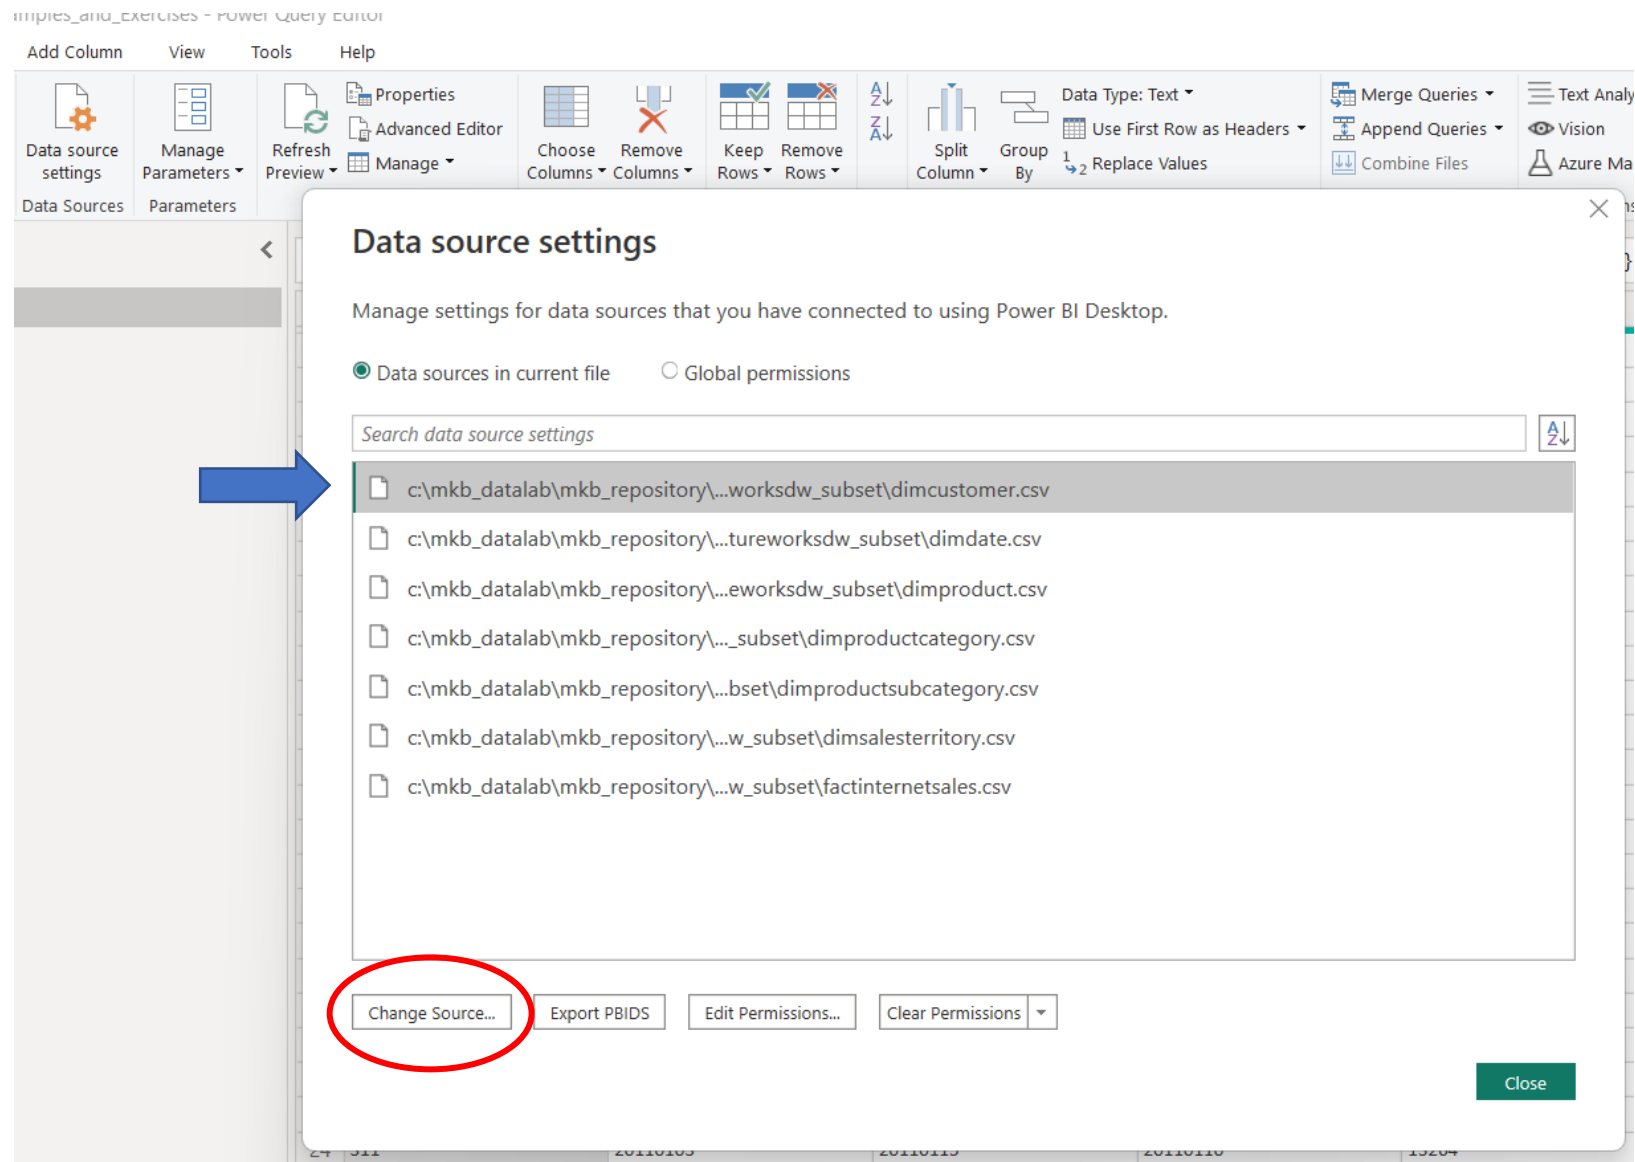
Add Column View Tools Help

Data source settings
Manage Parameters
Refresh Preview
Properties
Advanced Editor
Manage
Choose Columns
Remove Columns
Keep Rows
Remove Rows
Split Column
Group By
Data Type: Text
Use First Row as Headers
Replace Values
Merge Queries
Append Queries
Combine Files
Text Analy
Vision
Azure Ma
Data Sources
Parameters

Data source settings

Manage settings for data sources that you have connected to using Power BI Desktop.

Data sources in current file
Global permissions

Search data source settings

c:\mkb_datalab\mkb_repository\...worksdw_subset\dimcustomer.csv
c:\mkb_datalab\mkb_repository\...tureworksdw_subset\dimdate.csv
c:\mkb_datalab\mkb_repository\...eworksdw_subset\dimproduct.csv
c:\mkb_datalab\mkb_repository\..._subset\dimproductcategory.csv
c:\mkb_datalab\mkb_repository\...bset\dimproductsubcategory.csv
c:\mkb_datalab\mkb_repository\...w_subset\dimsalesterritory.csv
c:\mkb_datalab\mkb_repository\...w_subset\factinternetsales.csv

Change Source...
Export PBIDS
Edit Permissions...
Clear Permissions

Close